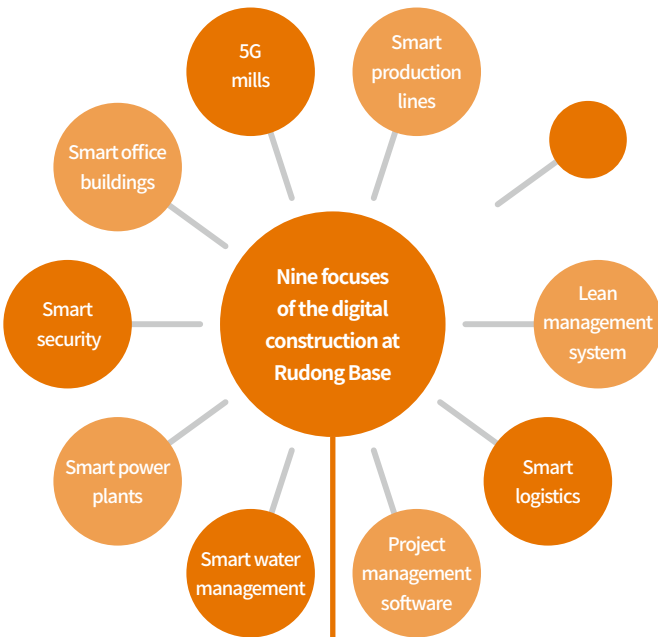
Nine focuses of the digital construction at Rudong Base

5G mills

Smart production lines

Lean management system

Smart logistics

Project management software

Smart water management

Smart power plants

Smart security

Smart office buildings